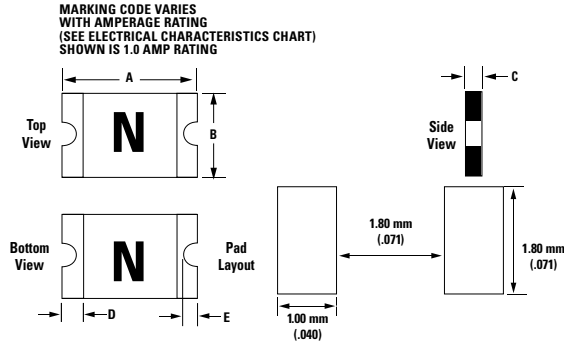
MARKING CODE VARIES WITH AMPERAGE RATING (SEE ELECTRICAL CHARACTERISTICS CHART) SHOWN IS 1.0 AMP RATING

A

C

Top View

N

B

Side View

Bottom View

N

Pad Layout

1.80 mm (.071)

1.80 mm (.071)

D

E

1.00 mm (.040)